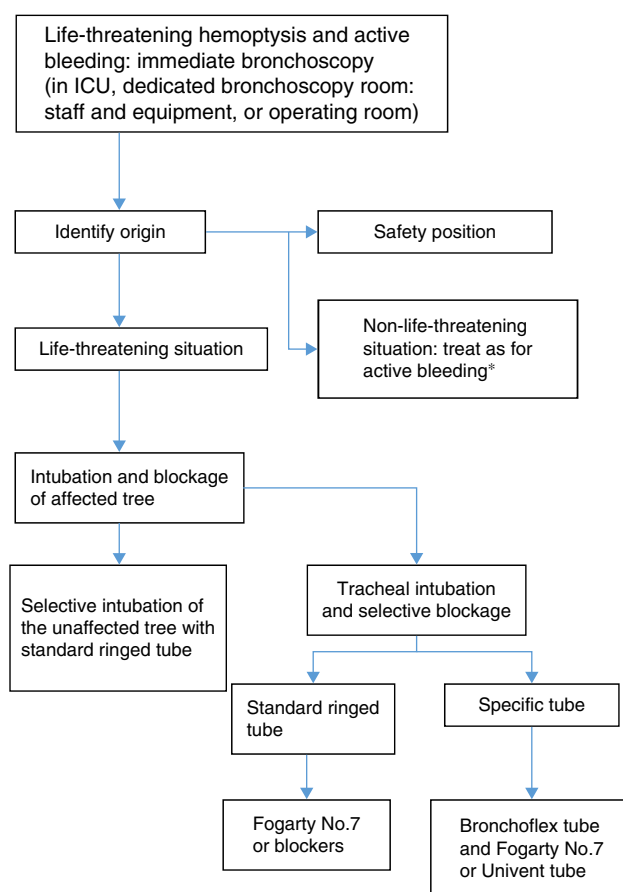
Life-threatening hemoptysis and active bleeding: immediate bronchoscopy (in ICU, dedicated bronchoscopy room: staff and equipment, or operating room)

Identify origin

Safety position

Non-life-threatening situation: treat as for active bleeding*

Life-threatening situation

Intubation and blockage of affected tree

Selective intubation of the unaffected tree with standard ringed tube

Tracheal intubation and selective blockage

Standard ringed tube

Specific tube

Fogarty No.7 or blockers

Bronchoflex tube and Fogarty No.7 or Univent tube